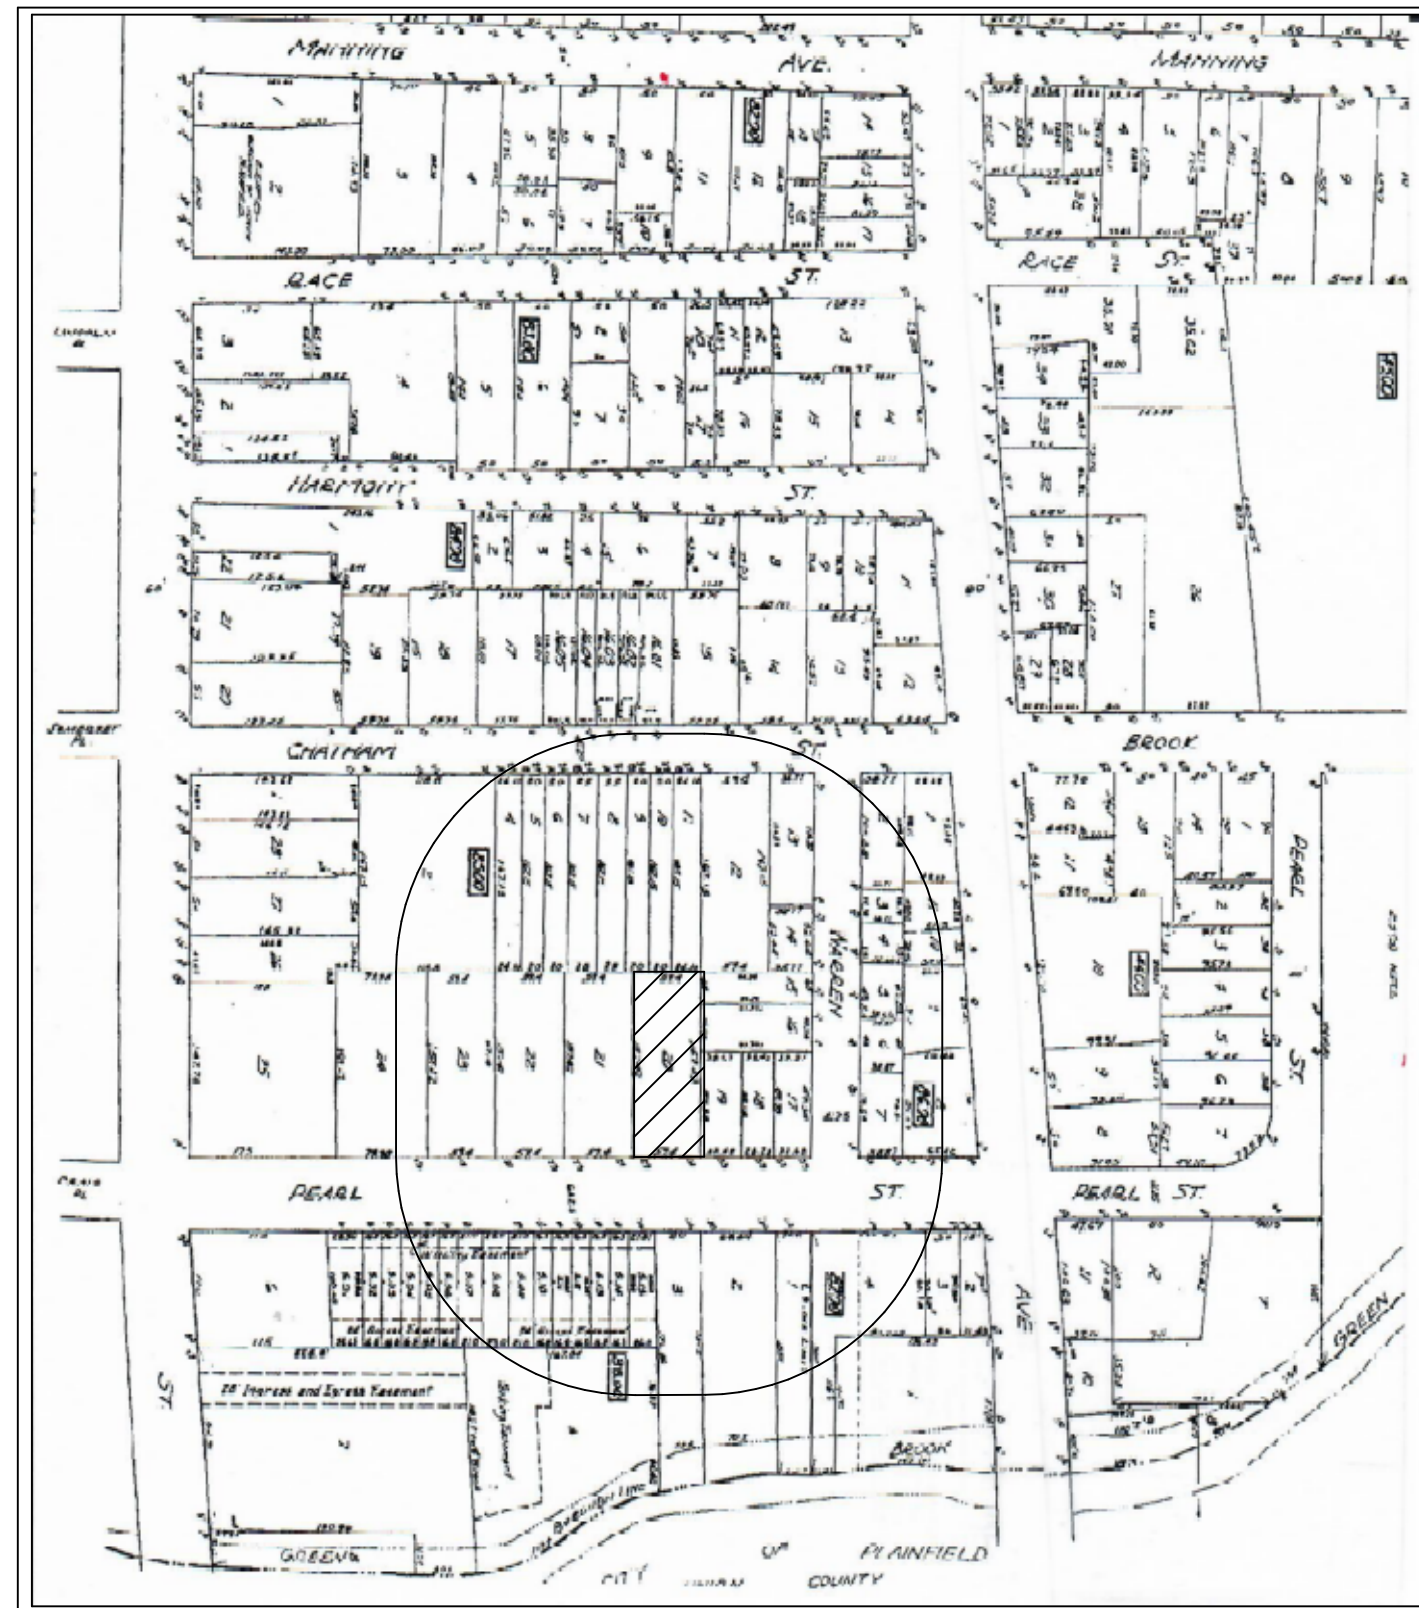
MANNING AVE.

MANNING

RACE ST.

RACE ST.

HARMONY ST.

CHATHAM ST.

BROOK

WHEELER

PEARL

PEARL ST.

PEARL ST.

PEARL ST.

AVE

ST.

GREEN

BROOK

GREEN

PLAINFIELD

COUNTY

20' Ingress and Egress Easement

Utility Easement